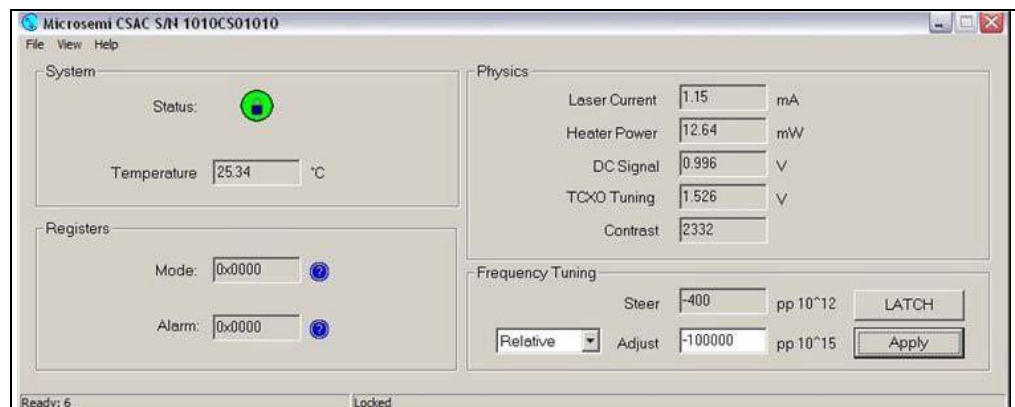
Microsemi CSAC S/N 1010CS01010

File View Help

System

Status:

Temperature 25.34 °C

Registers

Mode: 0x0000

Alarm: 0x0000

Physics

Laser Current 1.15 mA

Heater Power 12.64 mW

DC Signal 0.996 V

TCXO Tuning 1.526 V

Contrast 2332

Frequency Tuning

Steer -400 pp 10^12 LATCH

Relative Adjust -100000 pp 10^15 Apply

Ready: 6

Locked